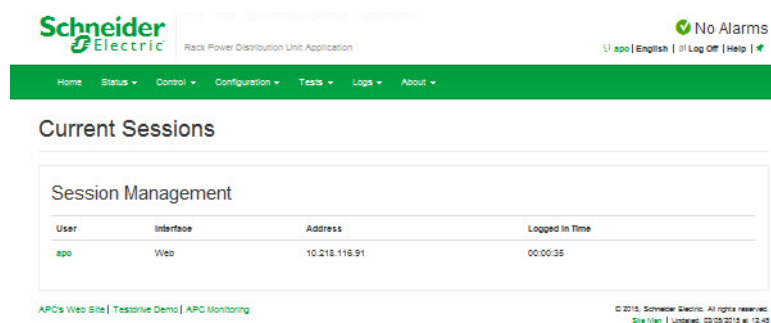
Schneider Electric

Rack Power Distribution Unit Application

No Alarms

apo | English | Log Off | Help |

Home Status ▾ Control ▾ Configuration ▾ Tests ▾ Logs ▾ About ▾

Current Sessions

Session Management

| User | Interface | Address | Logged In Time |
|---|---|---|---|
| apo | Web | 10.218.116.91 | 00:00:35 |

APC's Web Site | Testdrive Demo | APC Monitoring

© 2015, Schneider Electric. All rights reserved.
Site Map | Updated: 03/05/2015 at 13:43